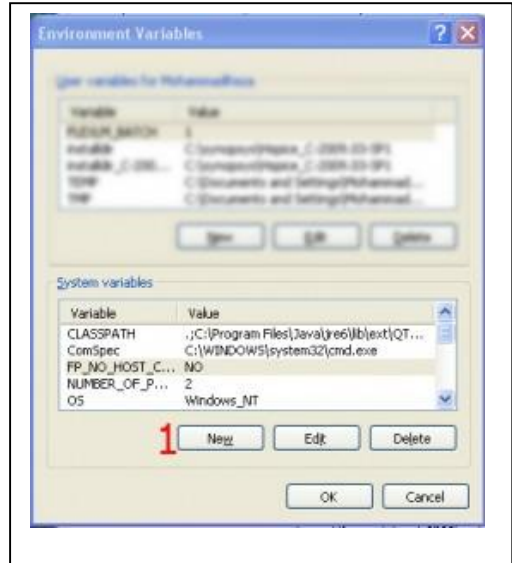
Environment Variables

User variables for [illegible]

| Variable | Value |
|---|---|
| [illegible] | 1 |
| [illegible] | C:\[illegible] |
| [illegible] | C:\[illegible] |
| TEMP | C:\Documents and Settings\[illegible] |
| TMP | C:\Documents and Settings\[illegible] |

New Edit Delete

System variables

| Variable | Value |
|---|---|
| CLASSPATH | .;C:\Program Files\Java\jre6\lib\ext\QT... |
| ComSpec | C:\WINDOWS\system32\cmd.exe |
| FP_NO_HOST_C... | NO |
| NUMBER_OF_P... | 2 |
| OS | Windows_NT |

1 New Edit Delete

OK Cancel